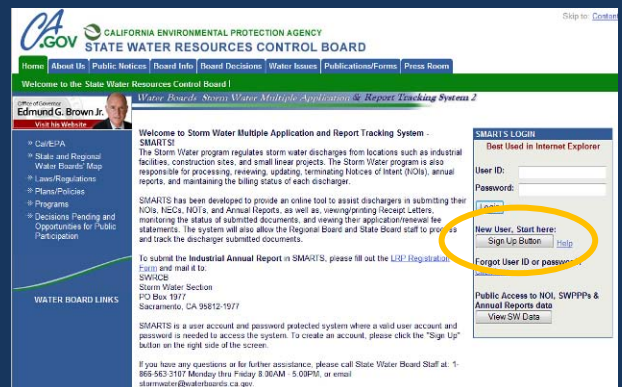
CA.GOV CALIFORNIA ENVIRONMENTAL PROTECTION AGENCY
STATE WATER RESOURCES CONTROL BOARD

Skip to: Content

Home | About Us | Public Notices | Board Info | Board Decisions | Water Issues | Publications/Forms | Press Room

Welcome to the State Water Resources Control Board !

Office of Governor
Edmund G. Brown Jr.
Visit his Website

Water Boards Storm Water Multiple Application & Report Tracking System 2

» Cal/EPA
» State and Regional Water Boards' Map
» Laws/Regulations
» Plans/Policies
» Programs
» Decisions Pending and Opportunities for Public Participation

WATER BOARD LINKS

Welcome to Storm Water Multiple Application and Report Tracking System - SMARTS!
The Storm Water program regulates storm water discharges from locations such as industrial facilities, construction sites, and small linear projects. The Storm Water program is also responsible for processing, reviewing, updating, terminating Notices of Intent (NOIs), annual reports, and maintaining the billing status of each discharger.

SMARTS has been developed to provide an online tool to assist dischargers in submitting their NOIs, NECs, NOTs, and Annual Reports, as well as, viewing/printing Receipt Letters, monitoring the status of submitted documents, and viewing their application/renewal fee statements. The system will also allow the Regional Board and State Board staff to process and track the discharger submitted documents.

To submit the Industrial Annual Report in SMARTS, please fill out the LRP Registration Form and mail it to:
SWRCB
Storm Water Section
PO Box 1977
Sacramento, CA 95812-1977

SMARTS is a user account and password protected system where a valid user account and password is needed to access the system. To create an account, please click the "Sign Up" button on the right side of the screen.

If you have any questions or for further assistance, please call State Water Board Staff at: 1-866-563-3107 Monday thru Friday 8:30AM - 5:00PM, or email stormwater@waterboards.ca.gov.

SMARTS LOGIN
Best Used in Internet Explorer
User ID:
Password:
Login
New User, Start here:
Sign Up Button Help
Forgot User ID or password
Public Access to NOI, SWPPPs & Annual Reports data
View SW Data